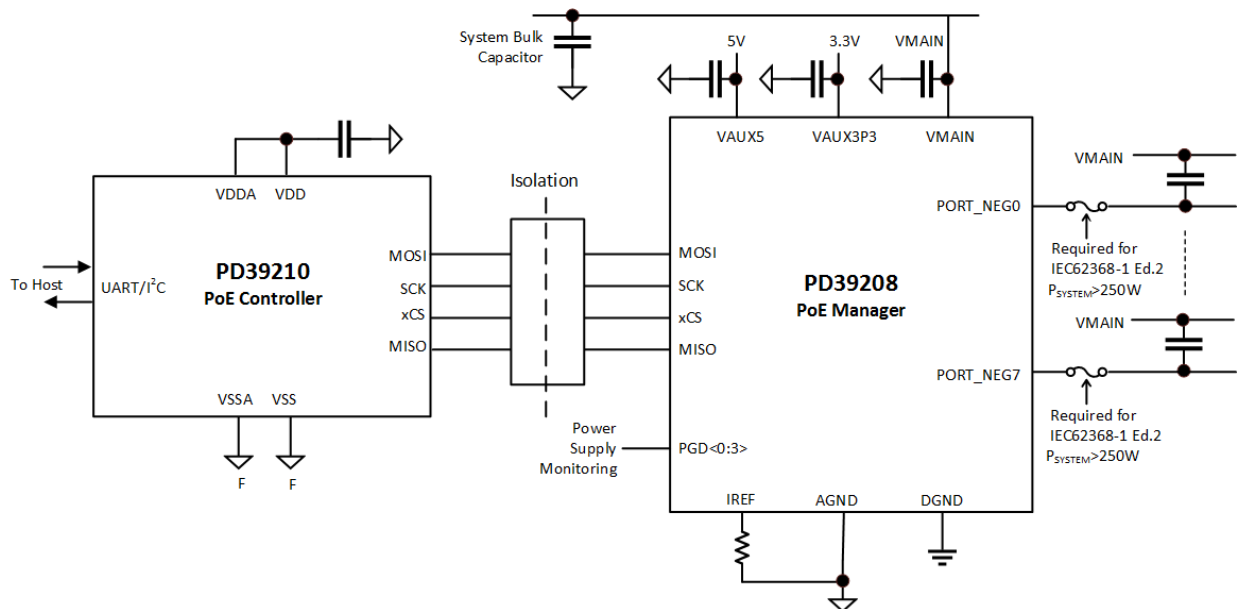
System Bulk Capacitor

5V

3.3V

VMAIN

VAUX5

VAUX3P3

VMAIN

VMAIN

PORT_NEG0

Required for IEC62368-1 Ed.2 $P_{SYSTEM}$>250W

VMAIN

PORT_NEG7

Required for IEC62368-1 Ed.2 $P_{SYSTEM}$>250W

VDDA

VDD

Isolation

To Host

UART/$I^2C$

PD39210

PoE Controller

MOSI

SCK

xCS

MISO

MOSI

SCK

xCS

MISO

PD39208

PoE Manager

VSSA

VSS

F

F

Power Supply Monitoring

PGD<0:3>

IREF

AGND

DGND